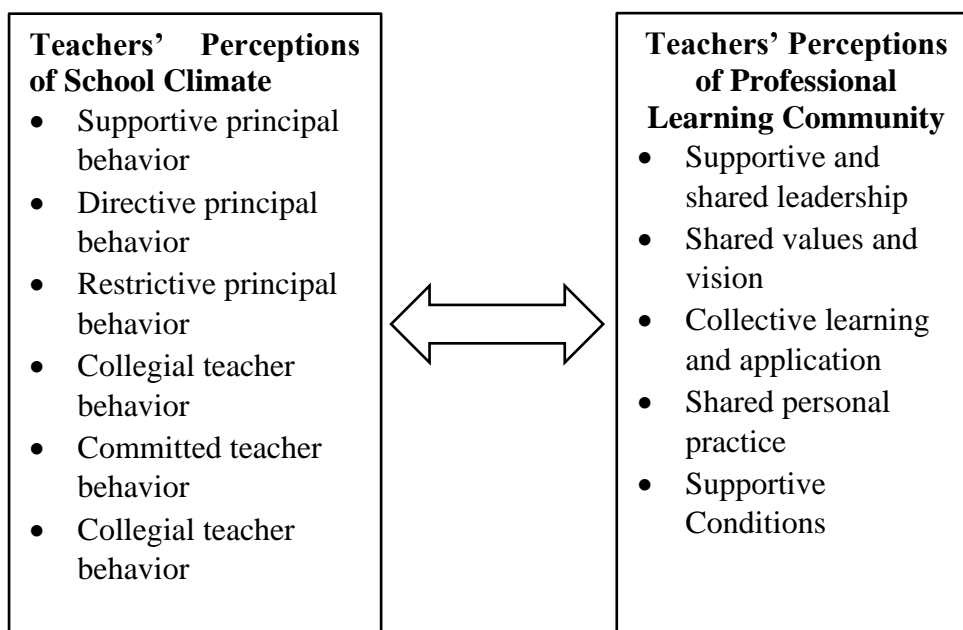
**Teachers' Perceptions of School Climate**

- Supportive principal behavior
- Directive principal behavior
- Restrictive principal behavior
- Collegial teacher behavior
- Committed teacher behavior
- Collegial teacher behavior

**Teachers' Perceptions of Professional Learning Community**

- Supportive and shared leadership
- Shared values and vision
- Collective learning and application
- Shared personal practice
- Supportive Conditions